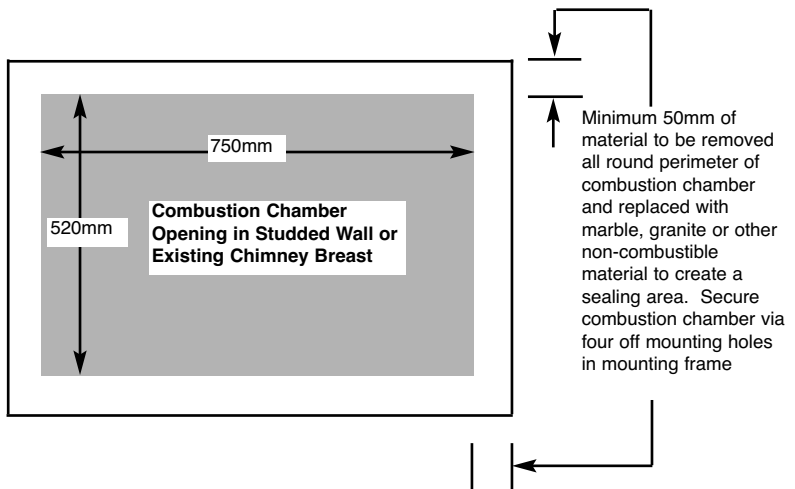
750mm

520mm

Combustion Chamber Opening in Studded Wall or Existing Chimney Breast

Minimum 50mm of material to be removed all round perimeter of combustion chamber and replaced with marble, granite or other non-combustible material to create a sealing area. Secure combustion chamber via four off mounting holes in mounting frame